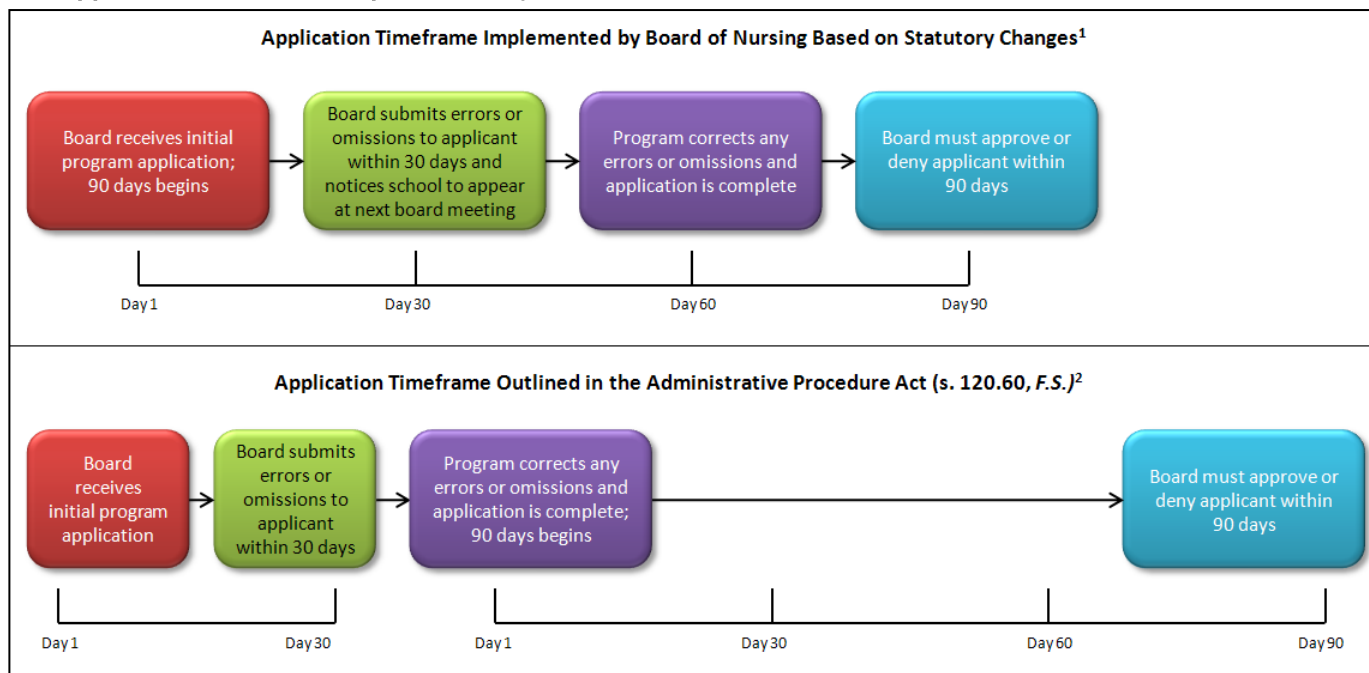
Application Timeframe Implemented by Board of Nursing Based on Statutory Changes$^1$

Board receives initial program application; 90 days begins

Board submits errors or omissions to applicant within 30 days and notices school to appear at next board meeting

Program corrects any errors or omissions and application is complete

Board must approve or deny applicant within 90 days

Day 1

Day 30

Day 60

Day 90

Application Timeframe Outlined in the Administrative Procedure Act (s. 120.60, *F.S.*)$^2$

Board receives initial program application

Board submits errors or omissions to applicant within 30 days

Program corrects any errors or omissions and application is complete; 90 days begins

Board must approve or deny applicant within 90 days

Day 1

Day 30

Day 1

Day 30

Day 60

Day 90